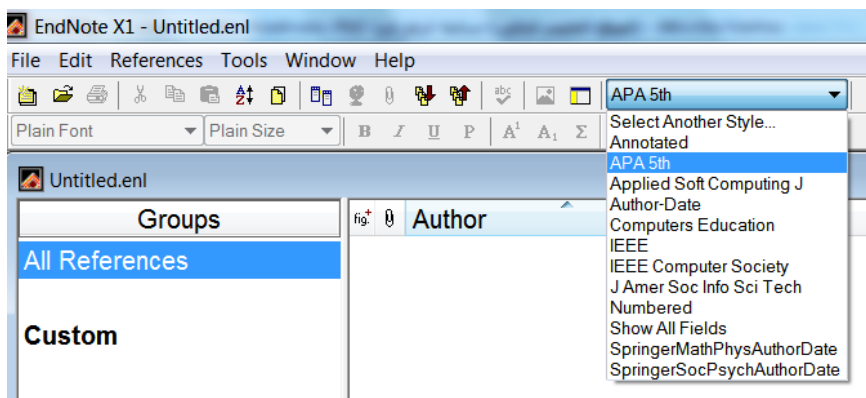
EndNote X1 - Untitled.enl

File Edit References Tools Window Help

APA 5th

Plain Font Plain Size B I U P A$^1$ A$_1$ Σ

Select Another Style...
Annotated
APA 5th
Applied Soft Computing J
Author-Date
Computers Education
IEEE
IEEE Computer Society
J Amer Soc Info Sci Tech
Numbered
Show All Fields
SpringerMathPhysAuthorDate
SpringerSocPsychAuthorDate

Untitled.enl

Groups

All References

Custom

fig. Author